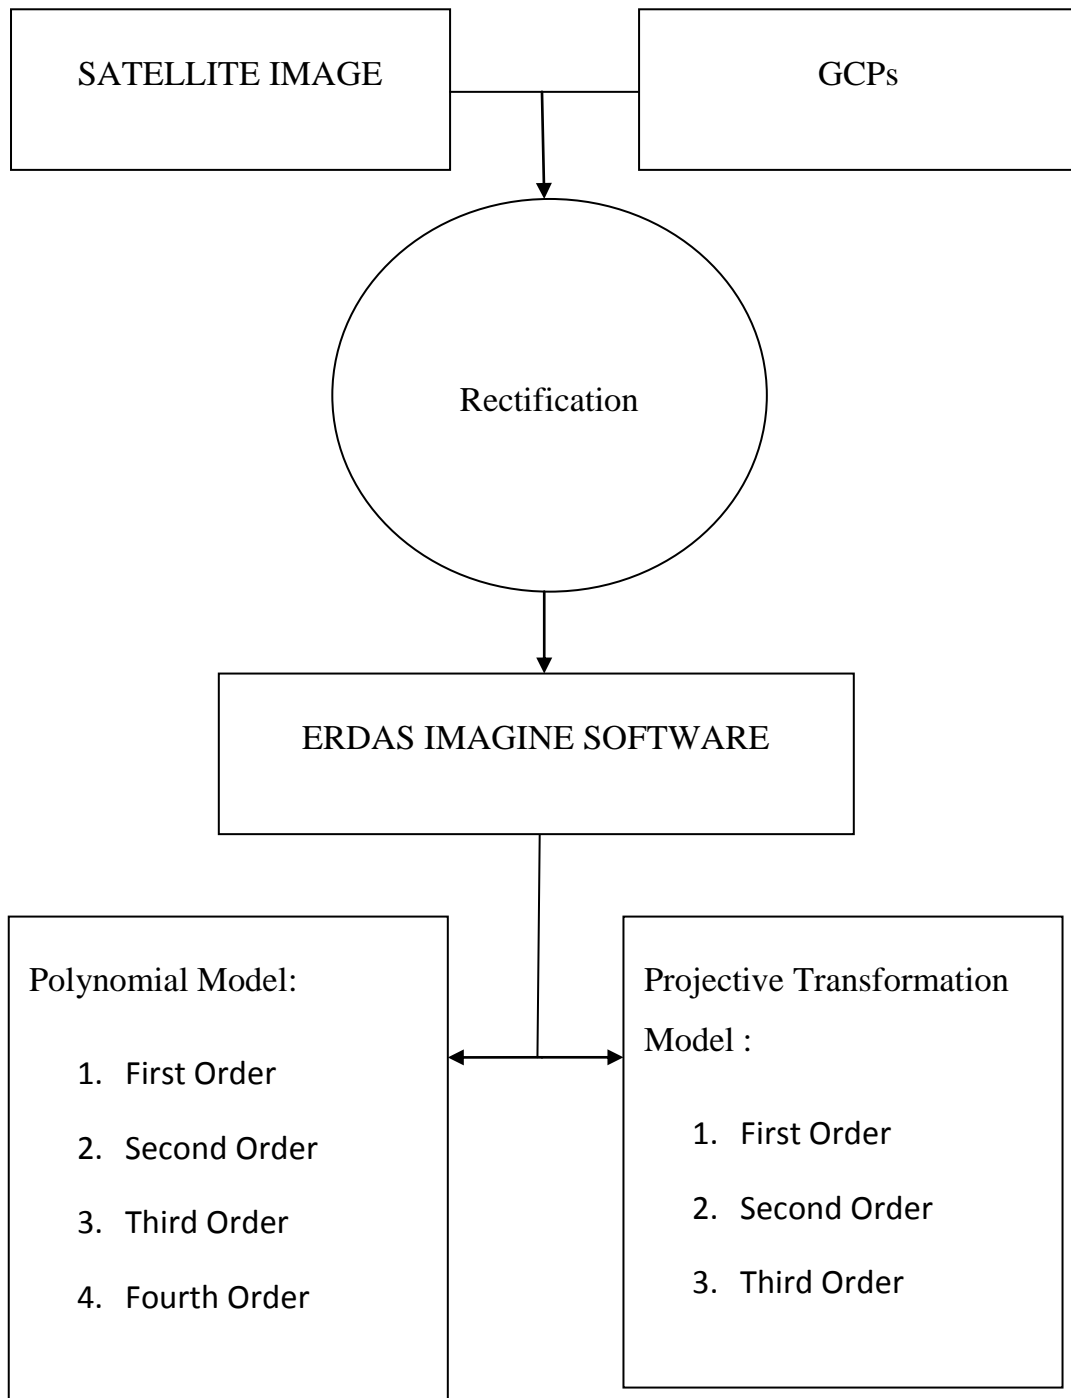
SATELLITE IMAGE

GCPs

Rectification

ERDAS IMAGINE SOFTWARE

Polynomial Model:

1. First Order
2. Second Order
3. Third Order
4. Fourth Order

Projective Transformation Model :

1. First Order
2. Second Order
3. Third Order